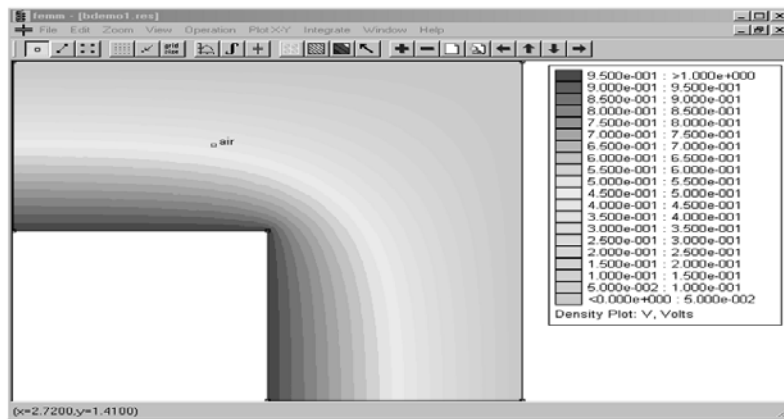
femm - [bdemo1.res]

File Edit Zoom View Operation Plot X-Y Integrate Window Help

grid size

air

9.500e-001 : >1.000e+000
9.000e-001 : 9.500e-001
8.500e-001 : 9.000e-001
8.000e-001 : 8.500e-001
7.500e-001 : 8.000e-001
7.000e-001 : 7.500e-001
6.500e-001 : 7.000e-001
6.000e-001 : 6.500e-001
5.500e-001 : 6.000e-001
5.000e-001 : 5.500e-001
4.500e-001 : 5.000e-001
4.000e-001 : 4.500e-001
3.500e-001 : 4.000e-001
3.000e-001 : 3.500e-001
2.500e-001 : 3.000e-001
2.000e-001 : 2.500e-001
1.500e-001 : 2.000e-001
1.000e-001 : 1.500e-001
5.000e-002 : 1.000e-001
<0.000e+000 : 5.000e-002
Density Plot: V, Volts

(x=2.7200,y=1.4100)